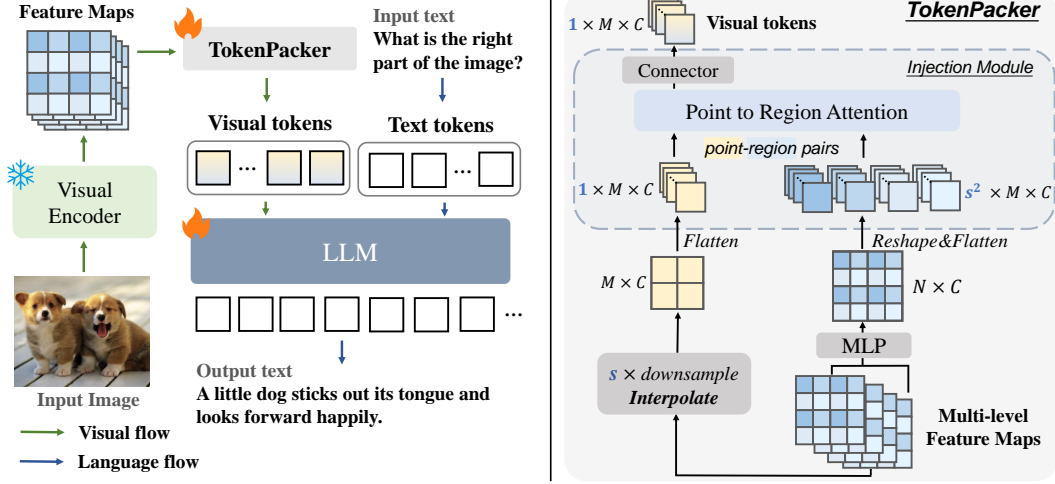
Feature Maps

TokenPacker

Input text
What is the right part of the image?

Visual tokens

Text tokens

Visual Encoder

LLM

Input Image

Output text
A little dog sticks out its tongue and looks forward happily.

Visual flow

Language flow

$1 \times M \times C$ Visual tokens

TokenPacker

Connector

Injection Module

Point to Region Attention

point-region pairs

$1 \times M \times C$

$s^2 \times M \times C$

Flatten

Reshape&Flatten

$M \times C$

$N \times C$

MLP

$s \times$ downsample
Interpolate

Multi-level Feature Maps